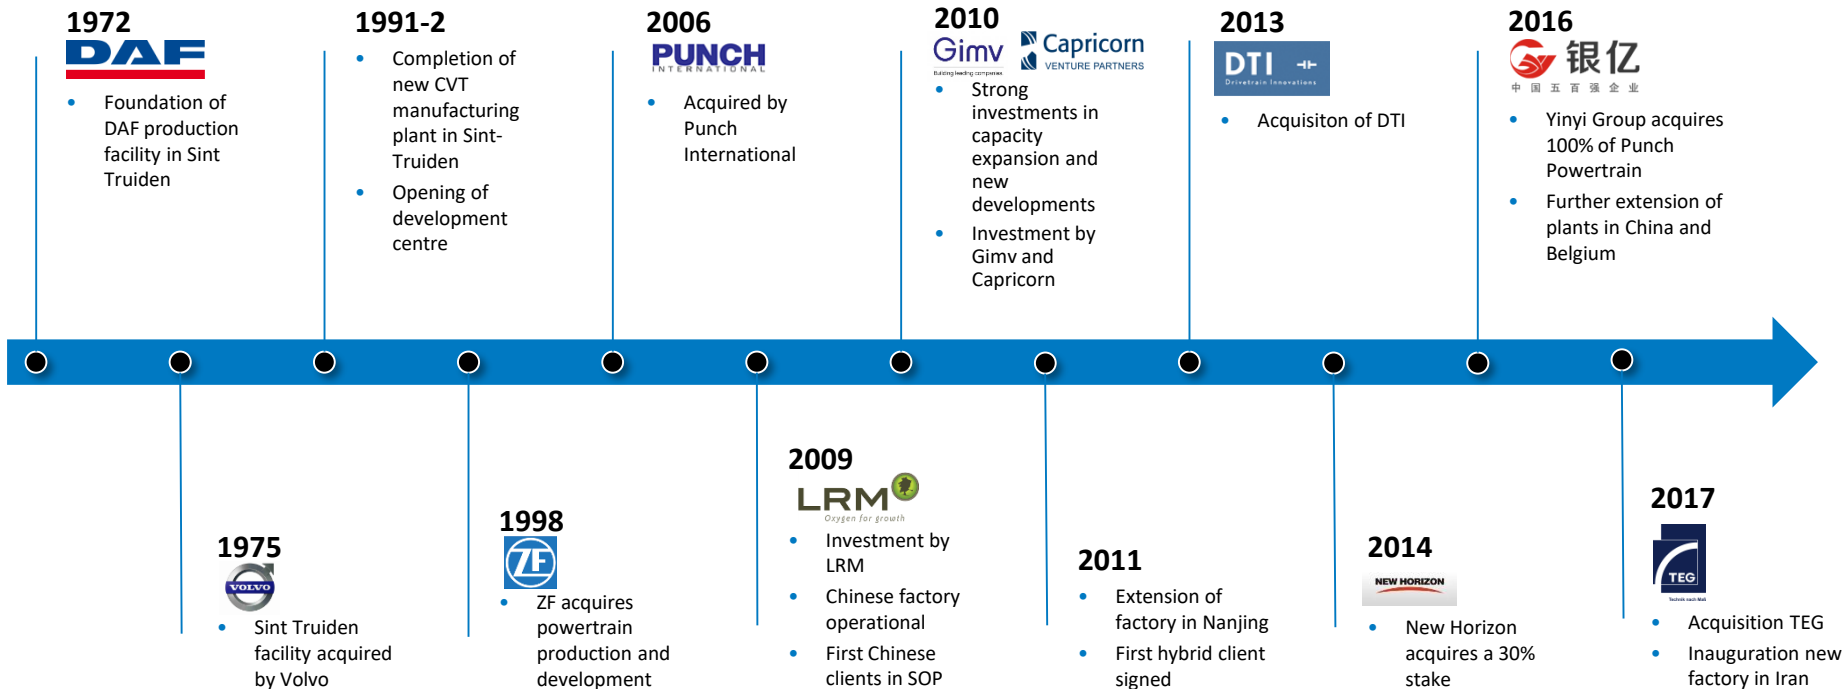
1972
DAF
Foundation of DAF production facility in Sint Truiden

1991-2
Completion of new CVT manufacturing plant in Sint-Truiden
Opening of development centre

2006
PUNCH INTERNATIONAL
Acquired by Punch International

2010
Gimv Building leading companies
Capricorn VENTURE PARTNERS
Strong investments in capacity expansion and new developments
Investment by Gimv and Capricorn

2013
DTI Drivetrain Innovations
Acquisiton of DTI

2016
银亿
中 国 五 百 强 企 业
Yinyi Group acquires 100% of Punch Powertrain
Further extension of plants in China and Belgium

1975
VOLVO
Sint Truiden facility acquired by Volvo

1998
ZF
ZF acquires powertrain production and development

2009
LRM Oxygen for growth
Investment by LRM
Chinese factory operational
First Chinese clients in SOP

2011
Extension of factory in Nanjing
First hybrid client signed

2014
NEW HORIZON
New Horizon acquires a 30% stake

2017
TEG
Acquisition TEG
Inauguration new factory in Iran